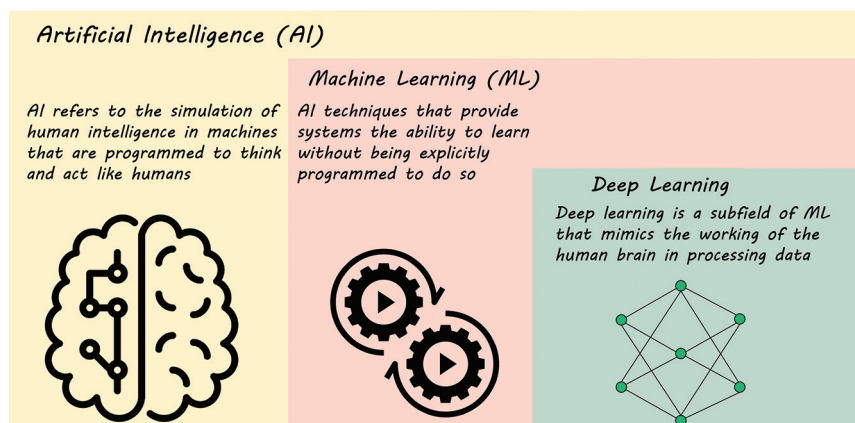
Artificial Intelligence (AI)

AI refers to the simulation of human intelligence in machines that are programmed to think and act like humans

Machine Learning (ML)

AI techniques that provide systems the ability to learn without being explicitly programmed to do so

Deep Learning

Deep learning is a subfield of ML that mimics the working of the human brain in processing data